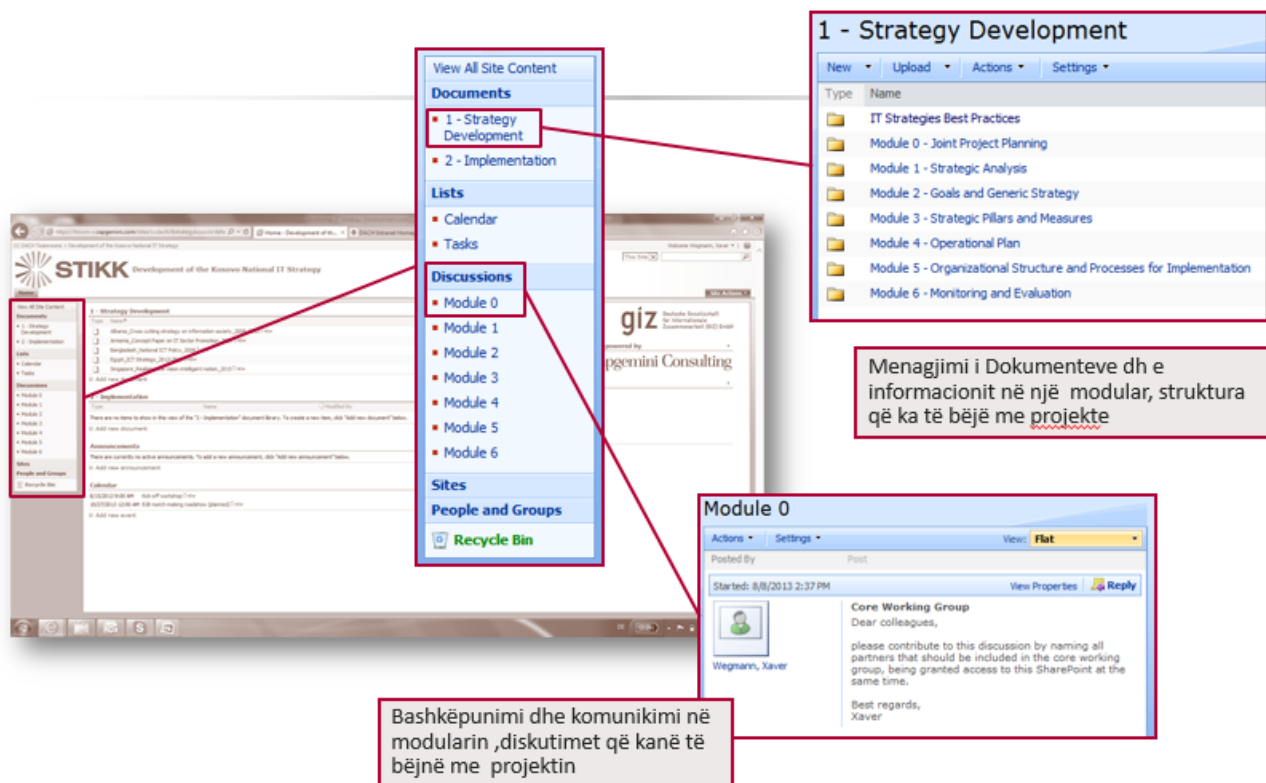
View All Site Content
Documents
1 - Strategy Development
2 - Implementation
Lists
Calendar
Tasks
Discussions
Module 0
Module 1
Module 2
Module 3
Module 4
Module 5
Module 6
Sites
People and Groups
Recycle Bin

1 - Strategy Development
New Upload Actions Settings
Type Name
IT Strategies Best Practices
Module 0 - Joint Project Planning
Module 1 - Strategic Analysis
Module 2 - Goals and Generic Strategy
Module 3 - Strategic Pillars and Measures
Module 4 - Operational Plan
Module 5 - Organizational Structure and Processes for Implementation
Module 6 - Monitoring and Evaluation

STIKK Development of the Kosovo National IT Strategy

giz
Capgemini Consulting

Menagjimi i Dokumenteve dh e informacionit në një modular, struktura që ka të bëjë me projekte

Module 0
Actions Settings View: Flat
Posted By Post
Started: 8/8/2013 2:37 PM View Properties Reply
Wegmann, Xaver
Core Working Group
Dear colleagues,
please contribute to this discussion by naming all partners that should be included in the core working group, being granted access to this SharePoint at the same time.
Best regards,
Xaver

Bashkëpunimi dhe komunikimi në modularin ,diskutimet që kanë të bëjnë me projektin